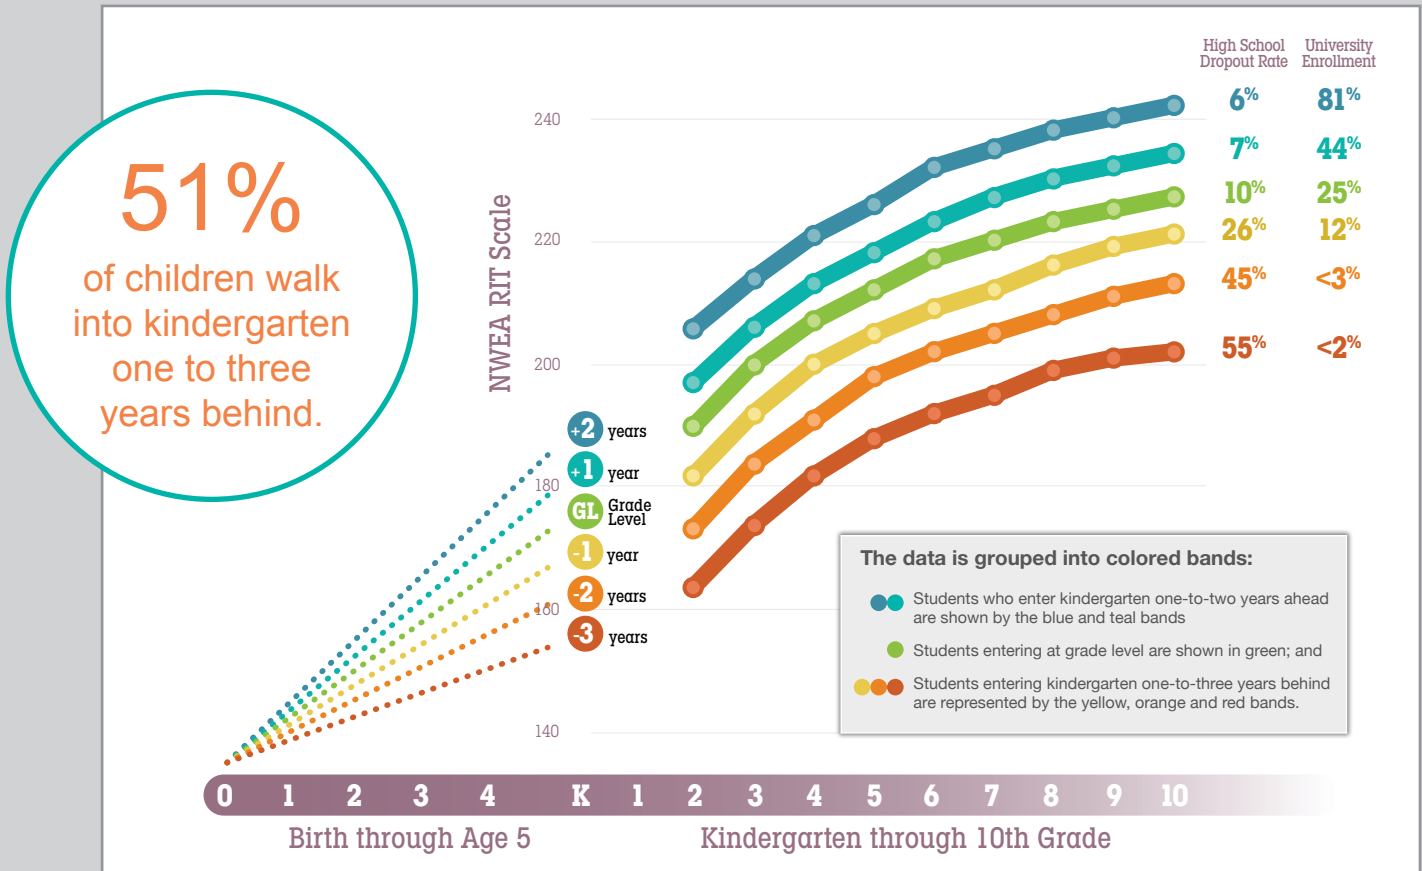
51%

of children walk into kindergarten one to three years behind.

NWEA RIT Scale

240
220
200
180
160
140

+2 years
+1 year
GL Grade Level
-1 year
-2 years
-3 years

| High School Dropout Rate | University Enrollment |
|---|---|
| 6% | 81% |
| 7% | 44% |
| 10% | 25% |
| 26% | 12% |
| 45% | <3% |
| 55% | <2% |

The data is grouped into colored bands:

Students who enter kindergarten one-to-two years ahead are shown by the blue and teal bands

Students entering at grade level are shown in green; and

Students entering kindergarten one-to-three years behind are represented by the yellow, orange and red bands.

0 1 2 3 4 K 1 2 3 4 5 6 7 8 9 10

Birth through Age 5

Kindergarten through 10th Grade